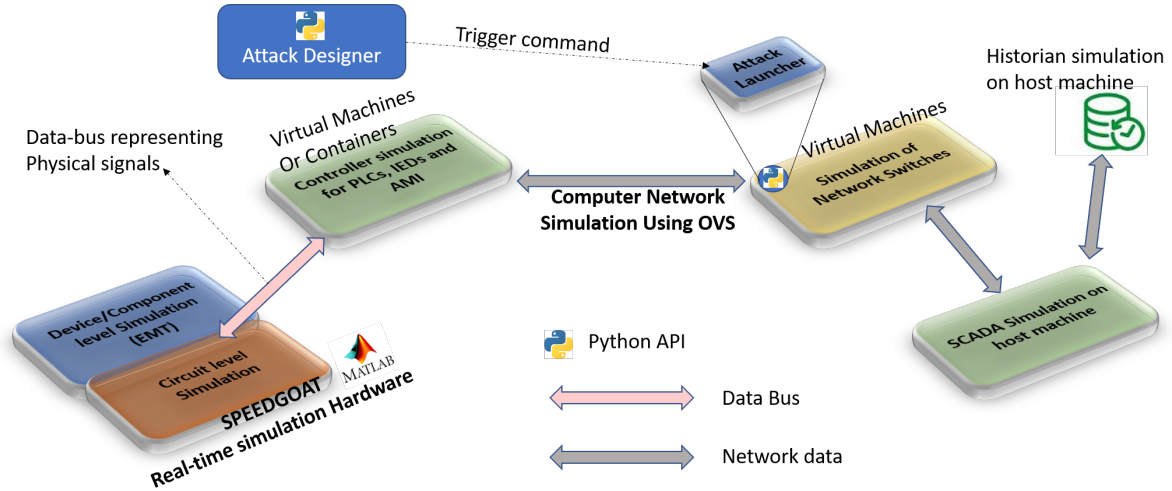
Attack Designer

Trigger command

Attack Launcher

Historian simulation on host machine

Virtual Machines Or Containers

Data-bus representing Physical signals

Controller simulation for PLCs, IEDs and AMI

Computer Network Simulation Using OVS

Virtual Machines

Simulation of Network Switches

Device/Component level Simulation (EMT)

Circuit level Simulation

MATLAB

SPEEDGOAT

Real-time simulation Hardware

SCADA Simulation on host machine

Python API

Data Bus

Network data